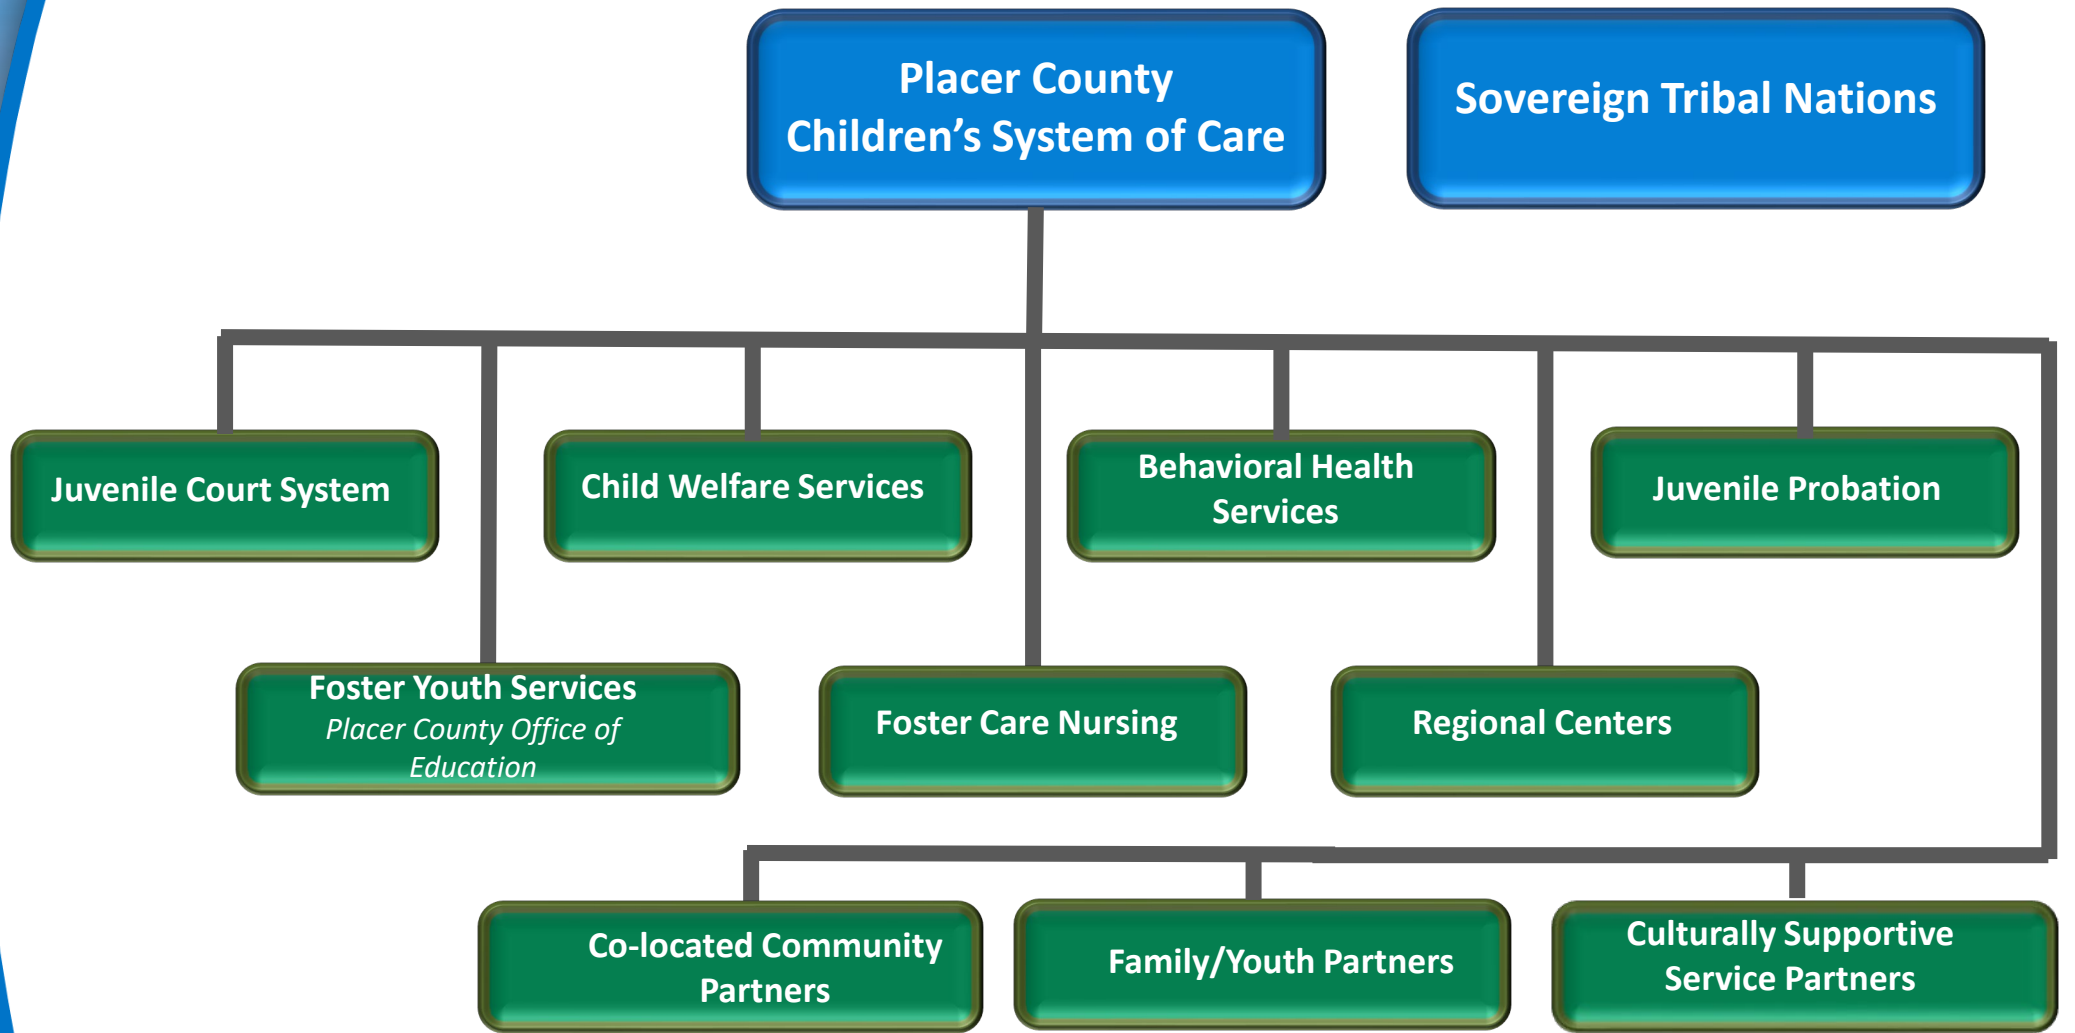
Placer County Children's System of Care

Sovereign Tribal Nations

Juvenile Court System

Child Welfare Services

Behavioral Health Services

Juvenile Probation

Foster Youth Services
*Placer County Office of Education*

Foster Care Nursing

Regional Centers

Co-located Community Partners

Family/Youth Partners

Culturally Supportive Service Partners